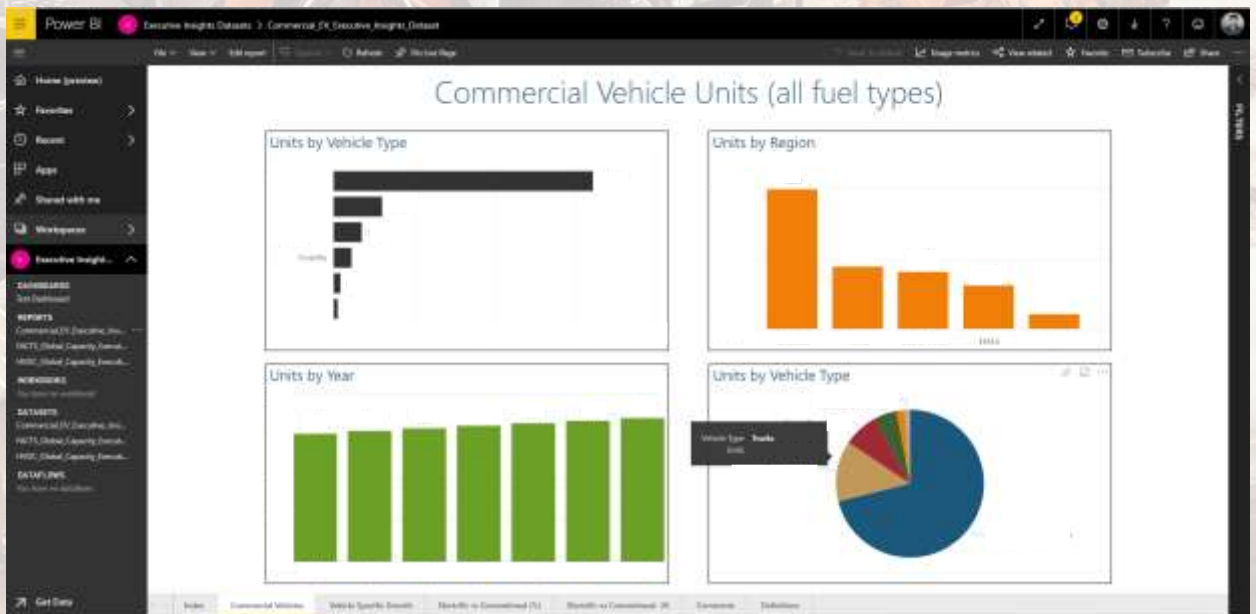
Power BI Executive Insights Datasets > Commercial_EV_Executive_Insights_Dataset

File Edit report Refresh Pin live Page Usage metrics View related Favorite Subscribe Share

Home (preview)
Favorites
Recent
Apps
Shared with me
Workspaces
Executive Insight...

DASHBOARDS
Test Dashboard
REPORTS
Commercial_EV_Executive_Insi...
FACTS_Global_Capacity_Executi...
HVDC_Global_Capacity_Executi...
WORKBOOKS
You have no workbooks
DATASETS
Commercial_EV_Executive_Insi...
FACTS_Global_Capacity_Executi...
HVDC_Global_Capacity_Executi...
DATAFLOWS
You have no dataflows

Get Data

Commercial Vehicle Units (all fuel types)

Units by Vehicle Type

Units by Region

Units by Year

Units by Vehicle Type

Vehicle Type Trucks

FILTERS

Index Commercial Vehicles Vehicle Specific Growth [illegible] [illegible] Conversion Definitions